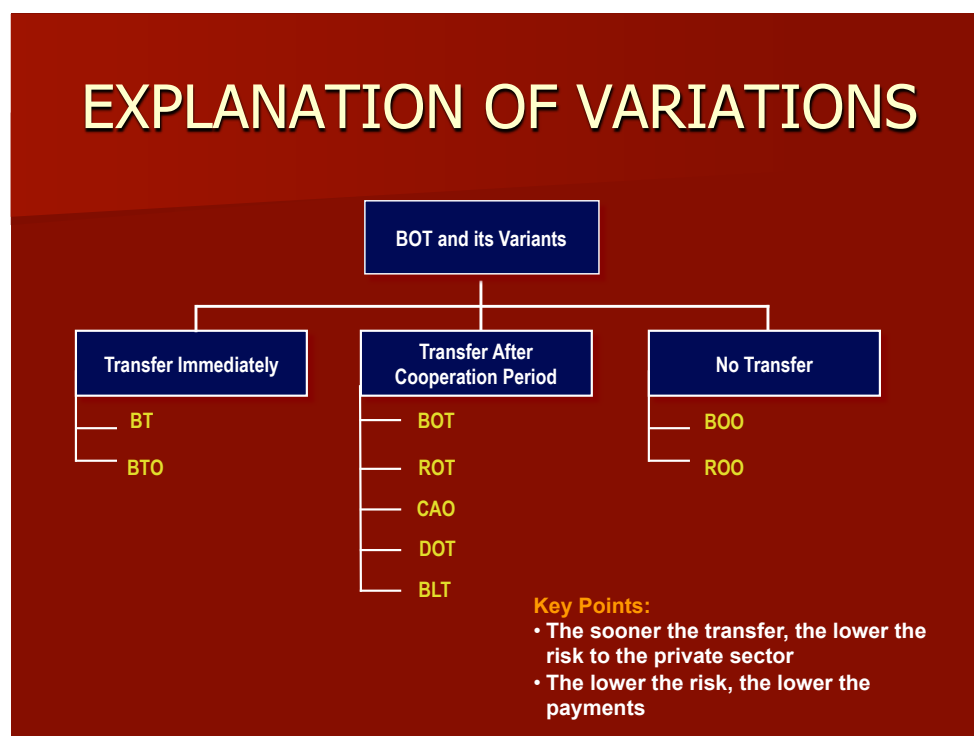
EXPLANATION OF VARIATIONS

BOT and its Variants

Transfer Immediately

BT

BTO

Transfer After Cooperation Period

BOT

ROT

CAO

DOT

BLT

No Transfer

BOO

ROO

Key Points:
• The sooner the transfer, the lower the risk to the private sector
• The lower the risk, the lower the payments